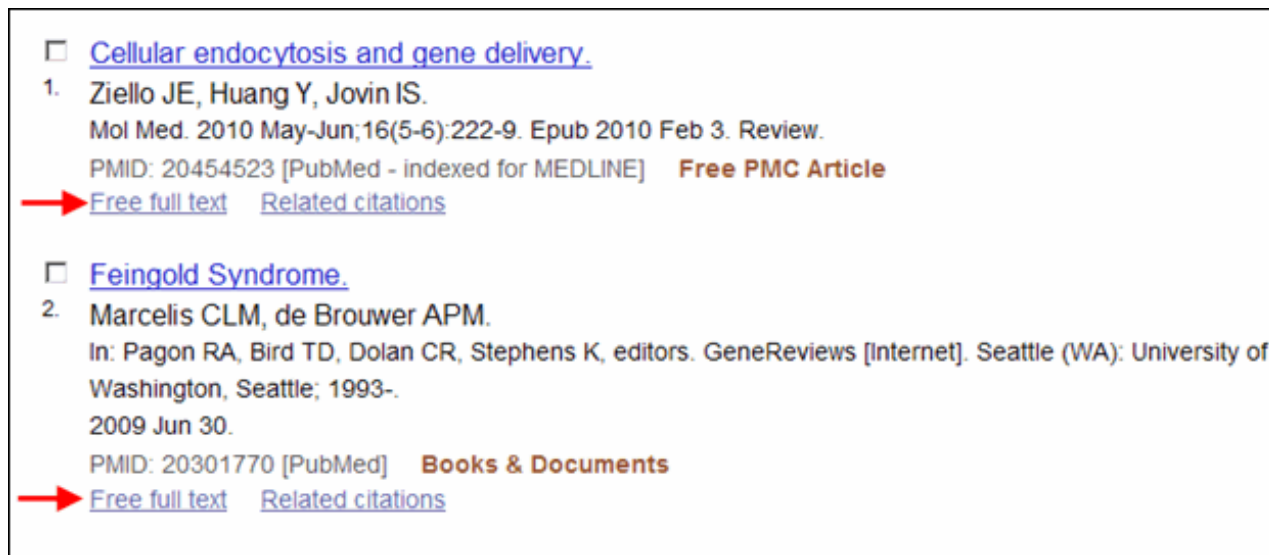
Cellular endocytosis and gene delivery.

1. Ziello JE, Huang Y, Jovin IS.
Mol Med. 2010 May-Jun;16(5-6):222-9. Epub 2010 Feb 3. Review.
PMID: 20454523 [PubMed - indexed for MEDLINE] Free PMC Article
Free full text Related citations

Feingold Syndrome.

2. Marcelis CLM, de Brouwer APM.
In: Pagon RA, Bird TD, Dolan CR, Stephens K, editors. GeneReviews [Internet]. Seattle (WA): University of Washington, Seattle; 1993-.
2009 Jun 30.
PMID: 20301770 [PubMed] Books & Documents
Free full text Related citations